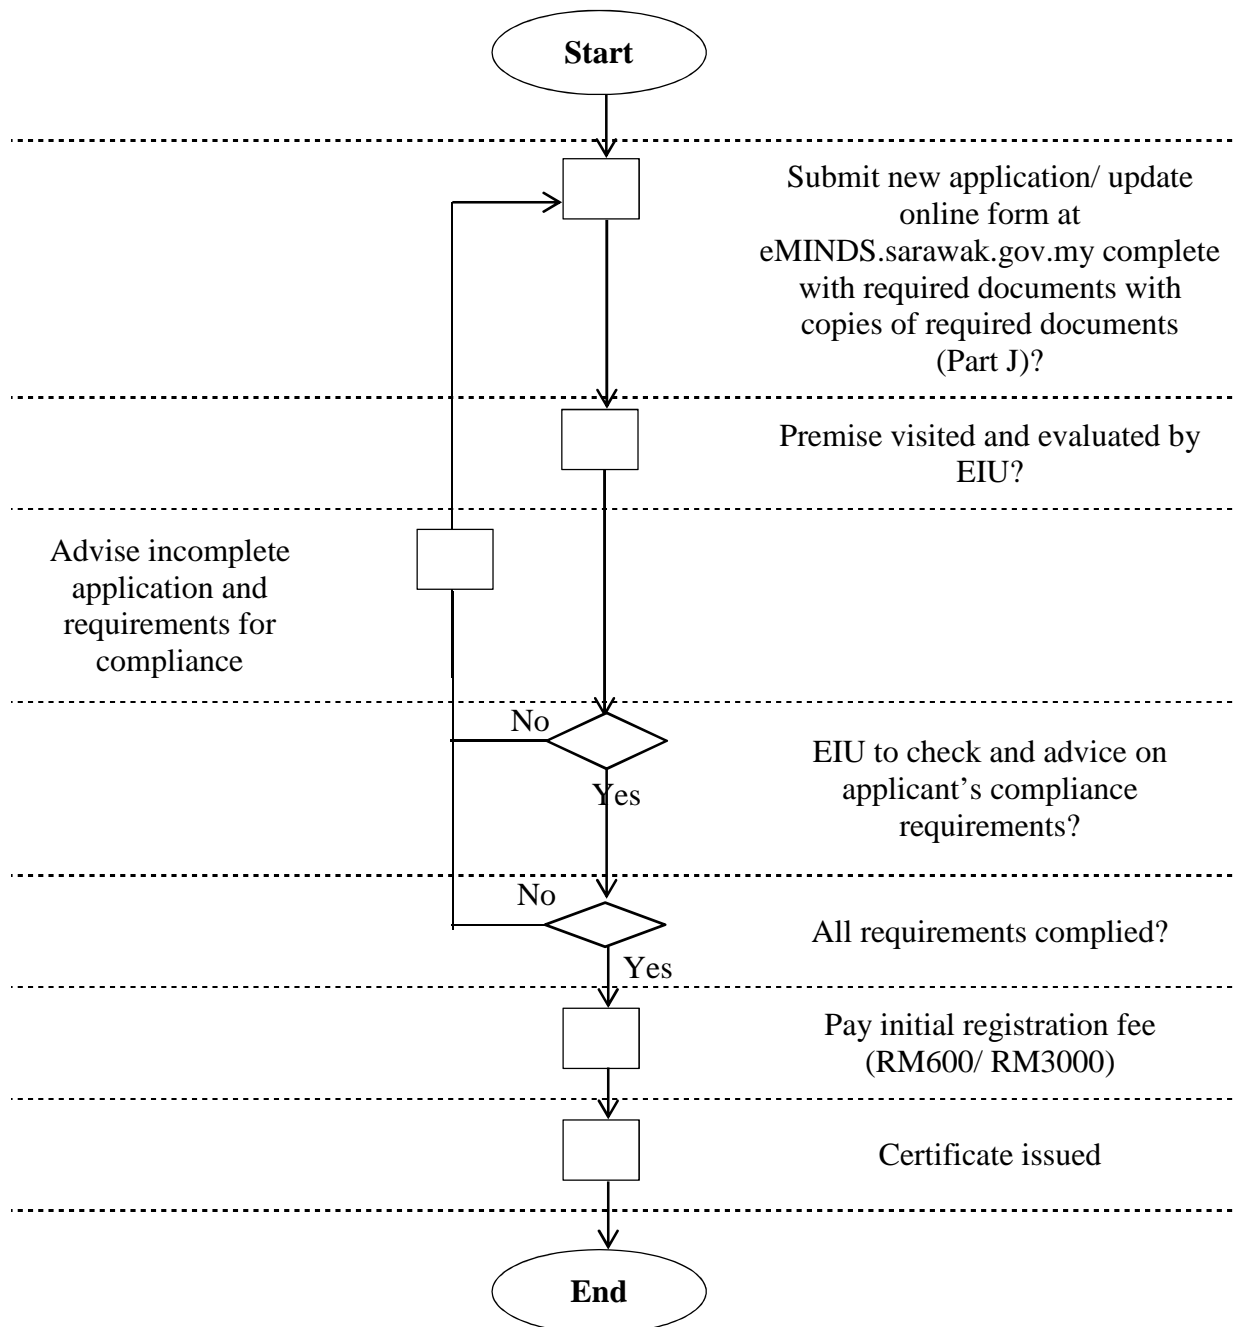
Start

Submit new application/ update online form at eMINDS.sarawak.gov.my complete with required documents with copies of required documents (Part J)?

Premise visited and evaluated by EIU?

Advise incomplete application and requirements for compliance

No

EIU to check and advice on applicant's compliance requirements?

Yes

No

All requirements complied?

Yes

Pay initial registration fee (RM600/ RM3000)

Certificate issued

End